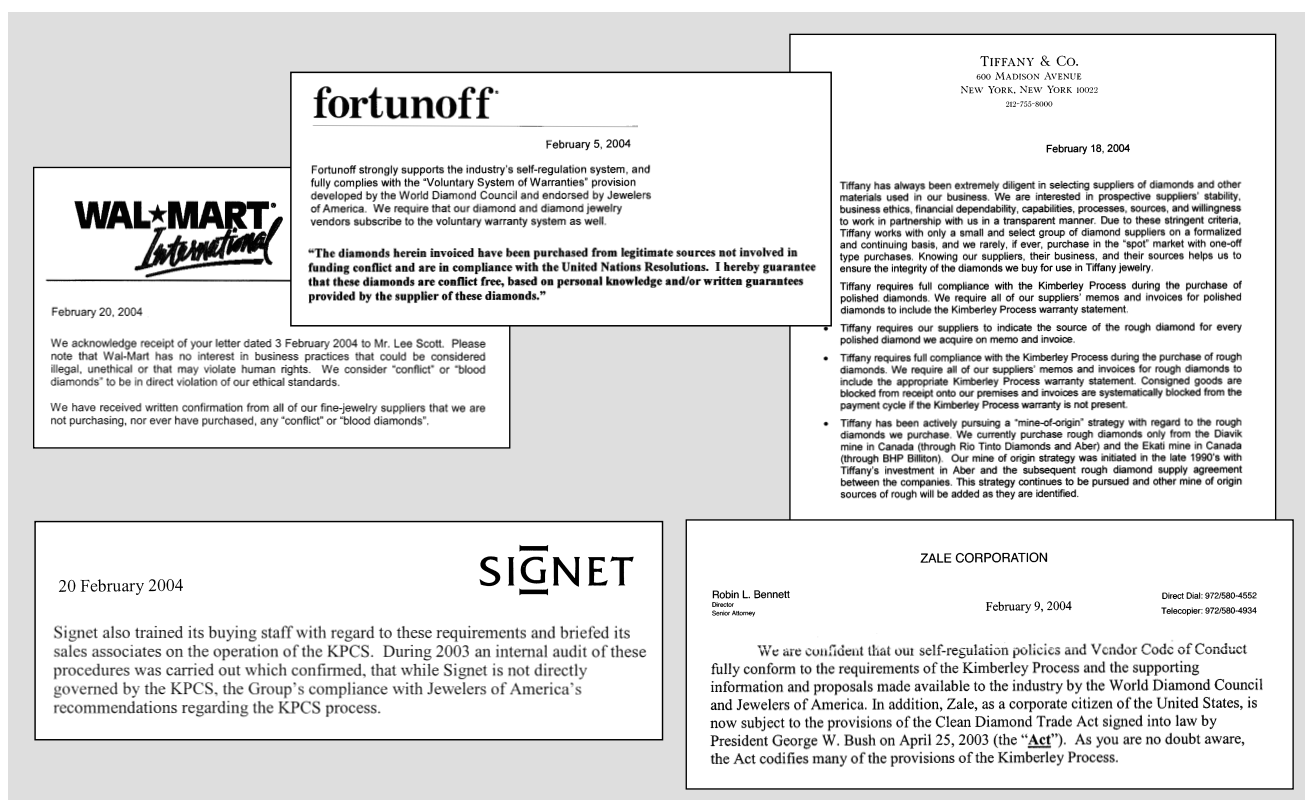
fortunoff

February 5, 2004

Fortunoff strongly supports the industry's self-regulation system, and fully complies with the "Voluntary System of Warranties" provision developed by the World Diamond Council and endorsed by Jewelers of America. We require that our diamond and diamond jewelry vendors subscribe to the voluntary warranty system as well.

"The diamonds herein invoiced have been purchased from legitimate sources not involved in funding conflict and are in compliance with the United Nations Resolutions. I hereby guarantee that these diamonds are conflict free, based on personal knowledge and/or written guarantees provided by the supplier of these diamonds."

WAL★MART International

February 20, 2004

We acknowledge receipt of your letter dated 3 February 2004 to Mr. Lee Scott. Please note that Wal-Mart has no interest in business practices that could be considered illegal, unethical or that may violate human rights. We consider "conflict" or "blood diamonds" to be in direct violation of our ethical standards.

We have received written confirmation from all of our fine-jewelry suppliers that we are not purchasing, nor ever have purchased, any "conflict" or "blood diamonds".

TIFFANY & CO.
600 MADISON AVENUE
NEW YORK, NEW YORK 10022
212-755-8000

February 18, 2004

Tiffany has always been extremely diligent in selecting suppliers of diamonds and other materials used in our business. We are interested in prospective suppliers' stability, business ethics, financial dependability, capabilities, processes, sources, and willingness to work in partnership with us in a transparent manner. Due to these stringent criteria, Tiffany works with only a small and select group of diamond suppliers on a formalized and continuing basis, and we rarely, if ever, purchase in the "spot" market with one-off type purchases. Knowing our suppliers, their business, and their sources helps us to ensure the integrity of the diamonds we buy for use in Tiffany jewelry.

Tiffany requires full compliance with the Kimberley Process during the purchase of polished diamonds. We require all of our suppliers' memos and invoices for polished diamonds to include the Kimberley Process warranty statement.

• Tiffany requires our suppliers to indicate the source of the rough diamond for every polished diamond we acquire on memo and invoice.

• Tiffany requires full compliance with the Kimberley Process during the purchase of rough diamonds. We require all of our suppliers' memos and invoices for rough diamonds to include the appropriate Kimberley Process warranty statement. Consigned goods are blocked from receipt onto our premises and invoices are systematically blocked from the payment cycle if the Kimberley Process warranty is not present.

• Tiffany has been actively pursuing a "mine-of-origin" strategy with regard to the rough diamonds we purchase. We currently purchase rough diamonds only from the Diavik mine in Canada (through Rio Tinto Diamonds and Aber) and the Ekati mine in Canada (through BHP Billiton). Our mine of origin strategy was initiated in the late 1990's with Tiffany's investment in Aber and the subsequent rough diamond supply agreement between the companies. This strategy continues to be pursued and other mine of origin sources of rough will be added as they are identified.

SIGNET

20 February 2004

Signet also trained its buying staff with regard to these requirements and briefed its sales associates on the operation of the KPCS. During 2003 an internal audit of these procedures was carried out which confirmed, that while Signet is not directly governed by the KPCS, the Group's compliance with Jewelers of America's recommendations regarding the KPCS process.

ZALE CORPORATION

Robin L. Bennett
Director
Senior Attorney

February 9, 2004

Direct Dial: 972/580-4552
Telecopier: 972/580-4934

We are confident that our self-regulation policies and Vendor Code of Conduct fully conform to the requirements of the Kimberley Process and the supporting information and proposals made available to the industry by the World Diamond Council and Jewelers of America. In addition, Zale, as a corporate citizen of the United States, is now subject to the provisions of the Clean Diamond Trade Act signed into law by President George W. Bush on April 25, 2003 (the "Act"). As you are no doubt aware, the Act codifies many of the provisions of the Kimberley Process.